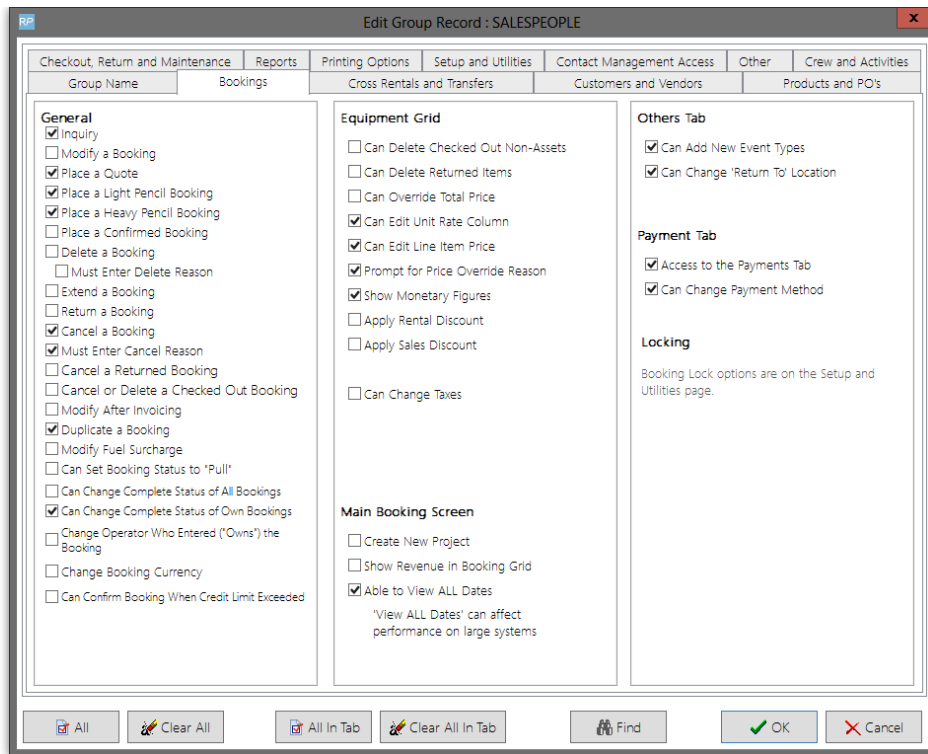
RP

Edit Group Record : SALESPEOPLE

x

Checkout, Return and Maintenance | Reports | Printing Options | Setup and Utilities | Contact Management Access | Other | Crew and Activities

Group Name | Bookings | Cross Rentals and Transfers | Customers and Vendors | Products and PO's

General
Inquiry
Modify a Booking
Place a Quote
Place a Light Pencil Booking
Place a Heavy Pencil Booking
Place a Confirmed Booking
Delete a Booking
Must Enter Delete Reason
Extend a Booking
Return a Booking
Cancel a Booking
Must Enter Cancel Reason
Cancel a Returned Booking
Cancel or Delete a Checked Out Booking
Modify After Invoicing
Duplicate a Booking
Modify Fuel Surcharge
Can Set Booking Status to "Pull"
Can Change Complete Status of All Bookings
Can Change Complete Status of Own Bookings
Change Operator Who Entered ("Owns") the Booking
Change Booking Currency
Can Confirm Booking When Credit Limit Exceeded

Equipment Grid
Can Delete Checked Out Non-Assets
Can Delete Returned Items
Can Override Total Price
Can Edit Unit Rate Column
Can Edit Line Item Price
Prompt for Price Override Reason
Show Monetary Figures
Apply Rental Discount
Apply Sales Discount

Can Change Taxes

Main Booking Screen
Create New Project
Show Revenue in Booking Grid
Able to View ALL Dates
'View ALL Dates' can affect performance on large systems

Others Tab
Can Add New Event Types
Can Change 'Return To' Location

Payment Tab
Access to the Payments Tab
Can Change Payment Method

Locking
Booking Lock options are on the Setup and Utilities page.

All | Clear All | All In Tab | Clear All In Tab | Find | OK | Cancel